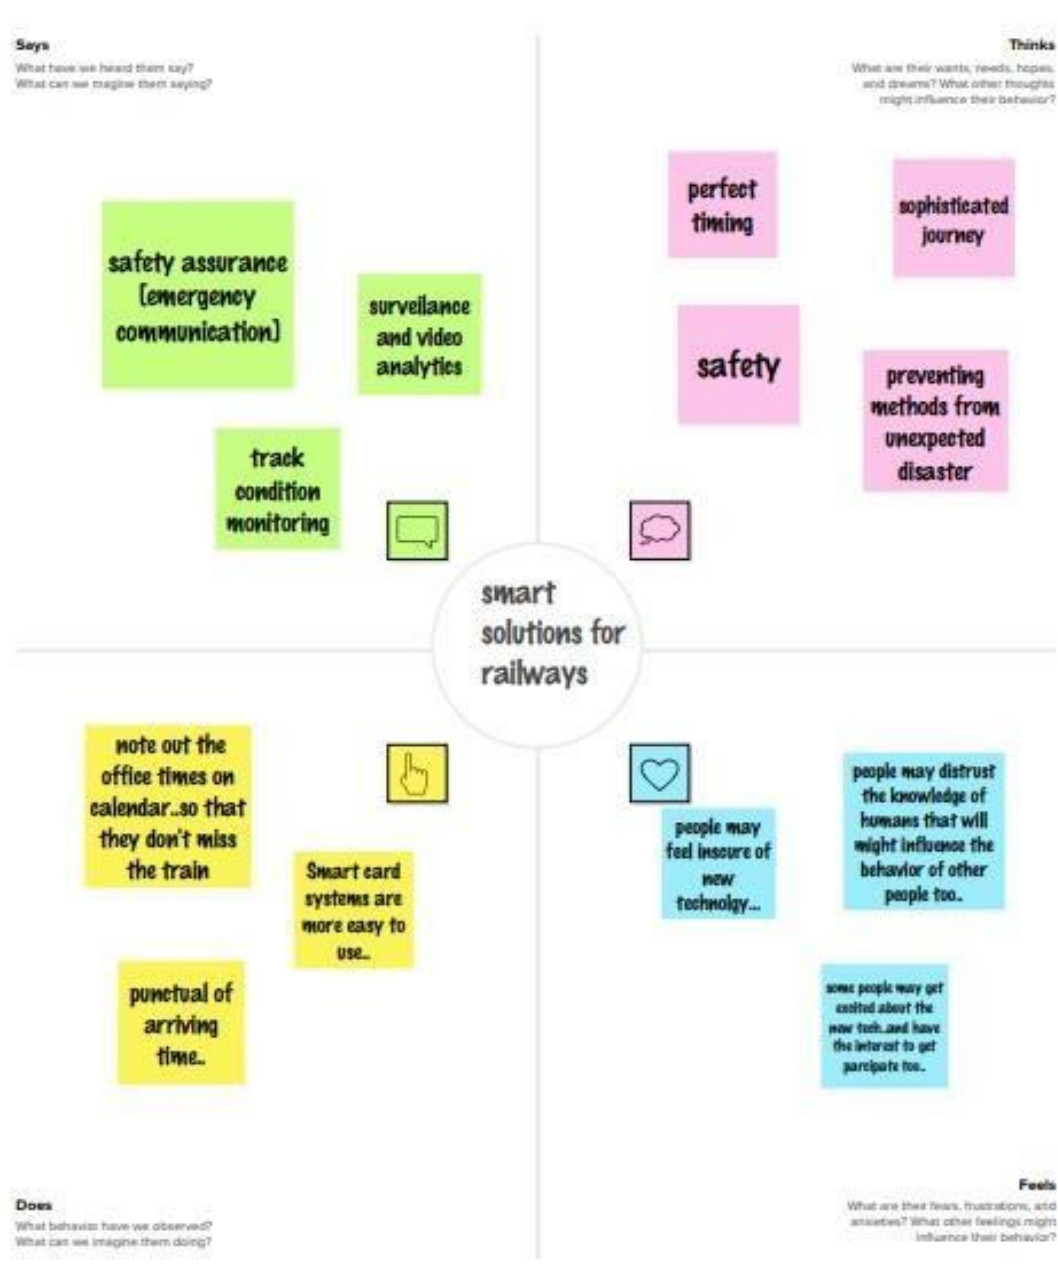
Says
What have we heard them say?
What can we imagine them saying?

Thinks
What are their wants, needs, hopes, and dreams? What other thoughts might influence their behavior?

safety assurance (emergency communication)

surveilance and video analytics

track condition monitoring

perfect timing

sophisticated journey

safety

preventing methods from unexpected disaster

smart solutions for railways

note out the office times on calendar..so that they don't miss the train

Smart card systems are more easy to use..

punctual of arriving time..

people may feel insecure of new technolgy...

people may distrust the knowledge of humans that will might influence the behavior of other people too..

some people may get excited about the new tech..and have the interest to get paricipate too..

Does
What behavior have we observed?
What can we imagine them doing?

Feels
What are their fears, frustrations, and anxieties? What other feelings might influence their behavior?